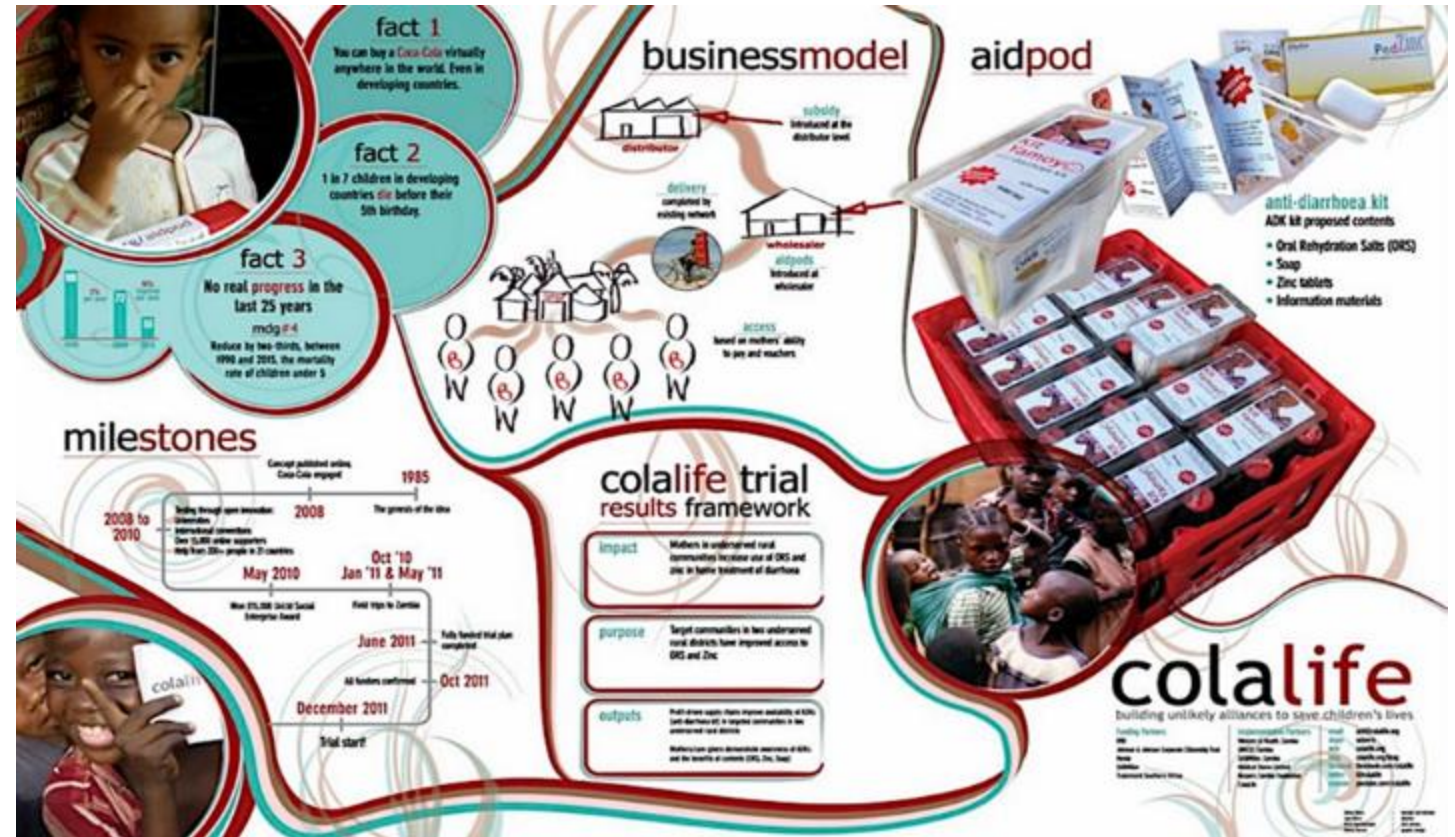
fact 1

You can buy a Coca-Cola virtually anywhere in the world. Even in developing countries.

fact 2

1 in 7 children in developing countries die before their 5th birthday.

fact 3

No real progress in the last 25 years

mdg#4

Reduce by two-thirds, between 1990 and 2015, the mortality rate of children under 5

businessmodel

subsidy
Introduced at the distributor level

distributor

delivery
completed by existing network

wholesaler

aidpods
introduced at wholesaler

access
based on mothers' ability to pay and vouchers

aidpod

anti-diarrhoea kit
ADK kit proposed contents

• Oral Rehydration Salts (ORS)
• Soap
• Zinc tablets
• Information materials

milestones

Concept published online, Coca-Cola engaged

1985

2008

The genesis of the idea

2008 to 2010

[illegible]

Oct '10

May 2010

Jan '11 & May '11

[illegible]

Field trips to Zambia

June 2011

Fully funded trial plan completed

All funders confirmed

Oct 2011

December 2011

Trial start!

colalife trial
results framework

impact
Mothers in underserved rural communities increase use of ORS and zinc in home treatment of diarrhoea

purpose
Target communities in two underserved rural districts have improved access to ORS and Zinc

outputs
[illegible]

colalife

building unlikely alliances to save children's lives

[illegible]